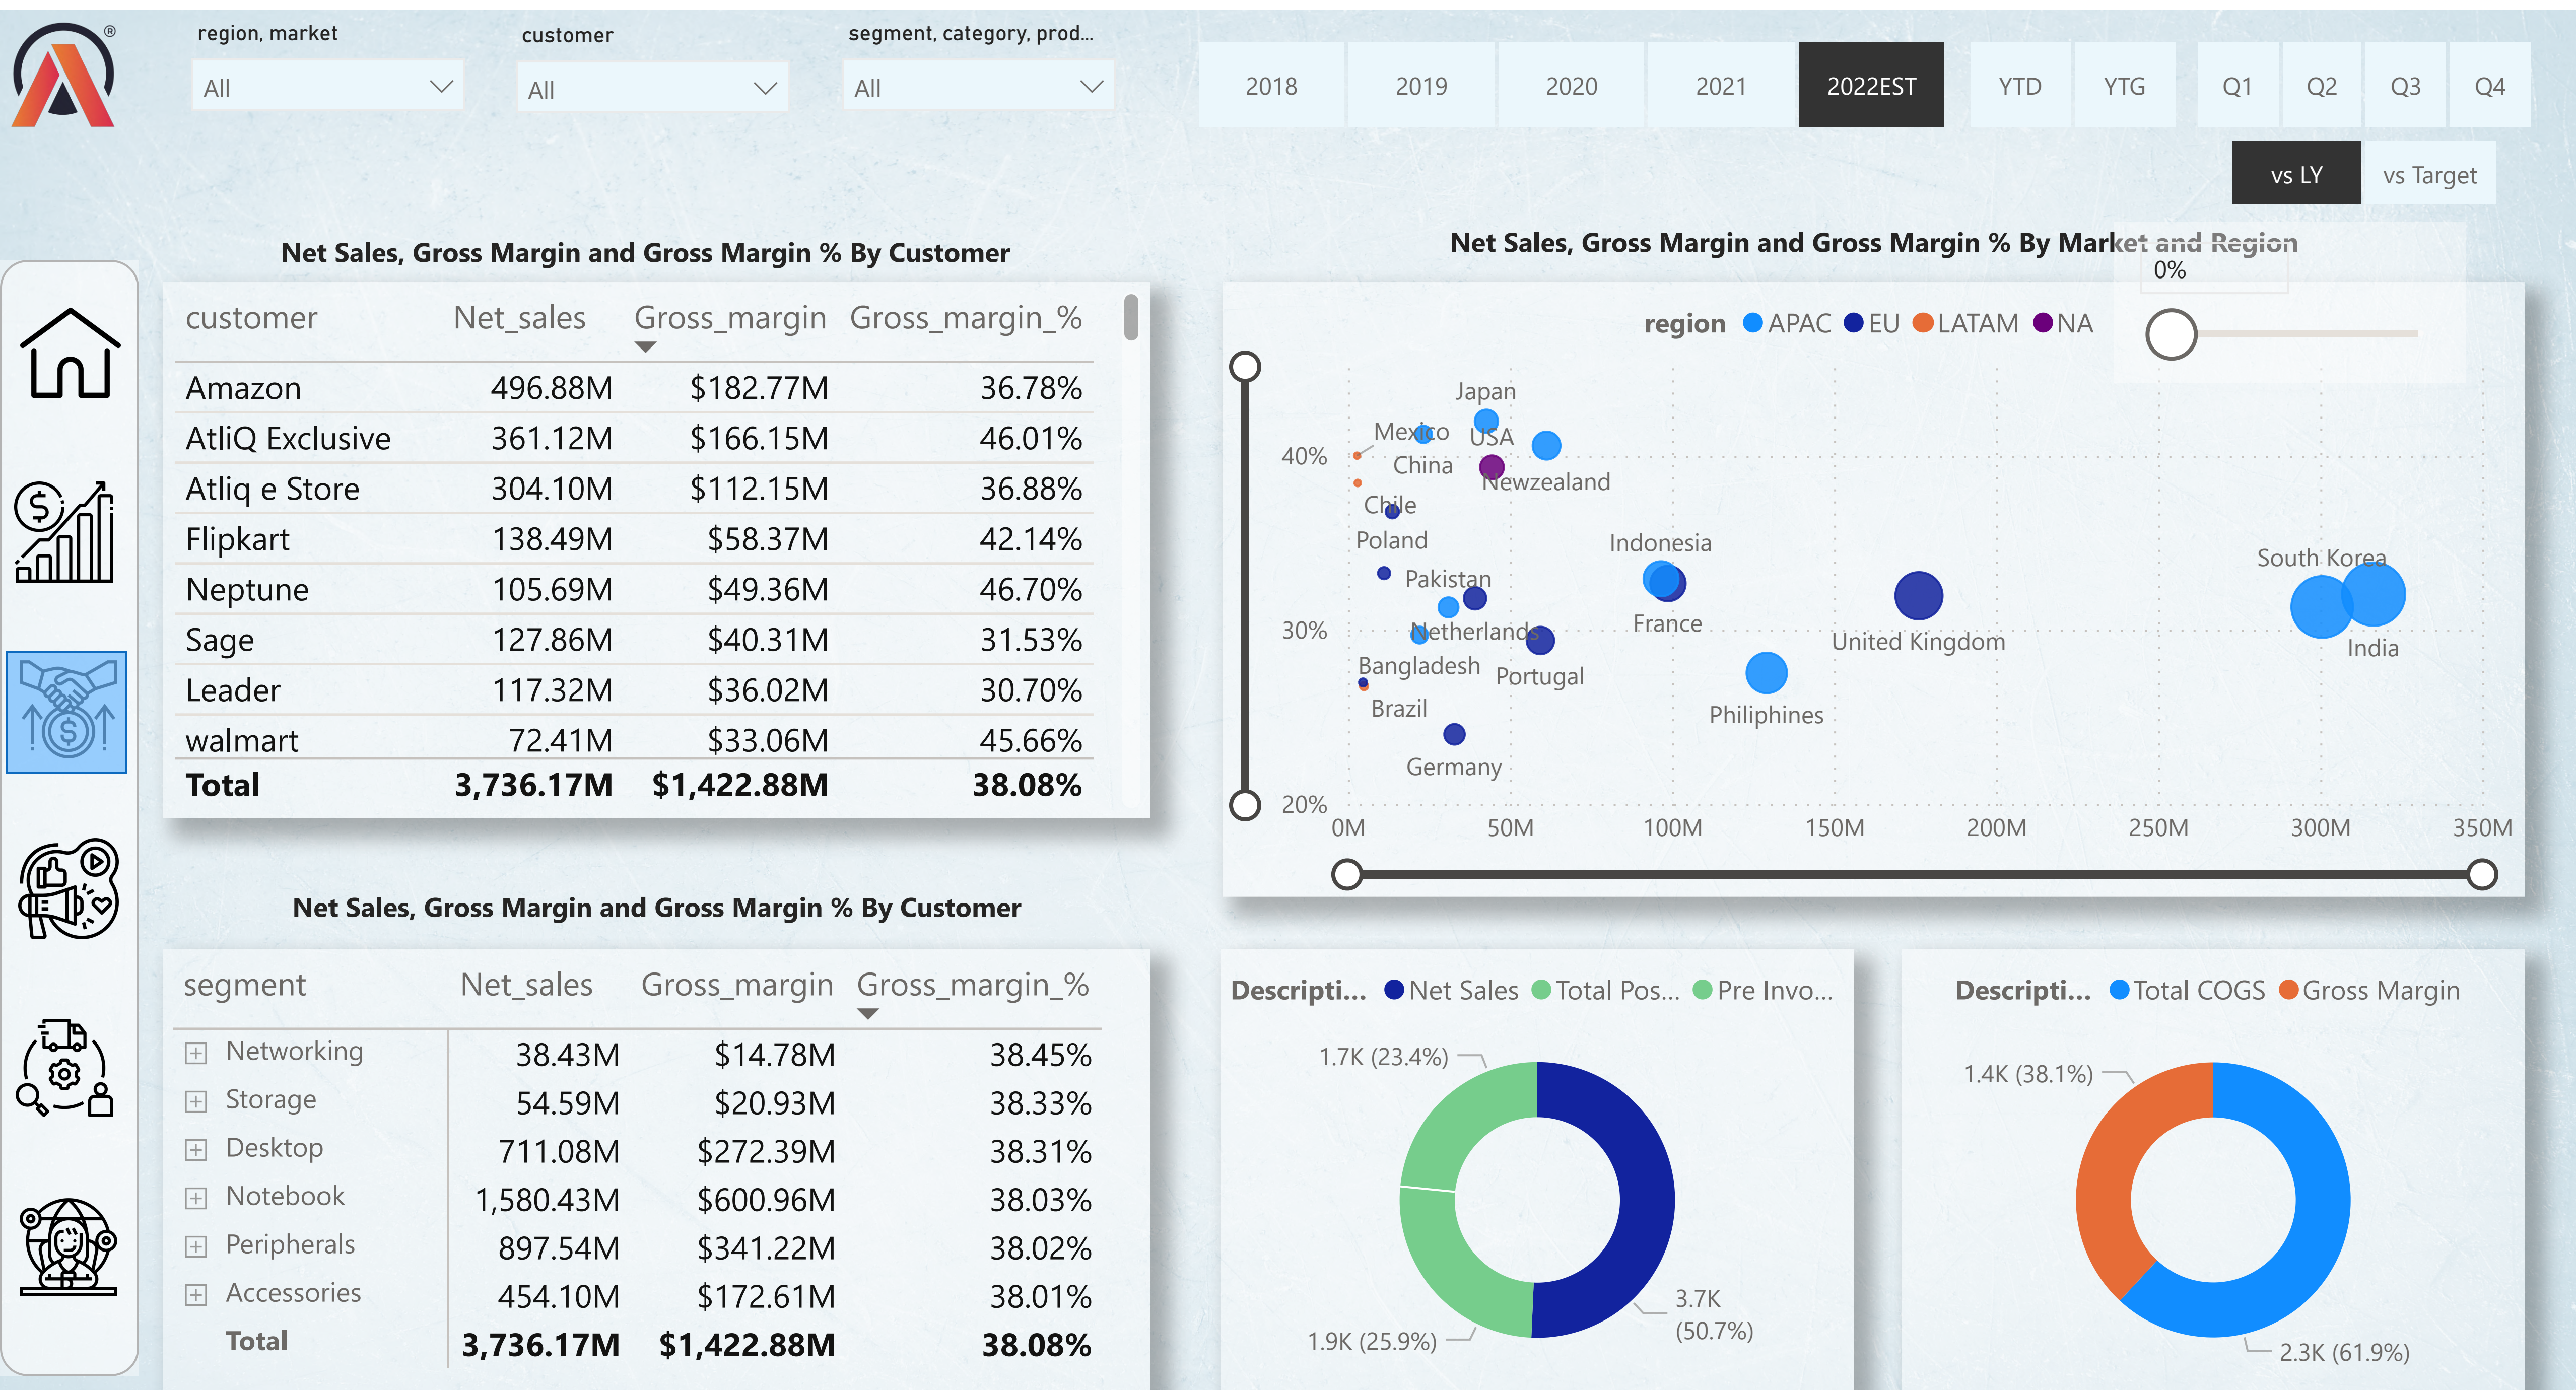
region, market
All

customer
All

segment, category, prod...
All

2018 2019 2020 2021 2022EST YTD YTG Q1 Q2 Q3 Q4

vs LY vs Target

Net Sales, Gross Margin and Gross Margin % By Customer

| customer | Net_sales | Gross_margin | Gross_margin_% |
|---|---|---|---|
| Amazon | 496.88M | $182.77M | 36.78% |
| AtliQ Exclusive | 361.12M | $166.15M | 46.01% |
| Atliq e Store | 304.10M | $112.15M | 36.88% |
| Flipkart | 138.49M | $58.37M | 42.14% |
| Neptune | 105.69M | $49.36M | 46.70% |
| Sage | 127.86M | $40.31M | 31.53% |
| Leader | 117.32M | $36.02M | 30.70% |
| walmart | 72.41M | $33.06M | 45.66% |
| Total | 3,736.17M | $1,422.88M | 38.08% |

Net Sales, Gross Margin and Gross Margin % By Market and Region

0%

region APAC EU LATAM NA

Japan
Mexico USA
China Newzealand
Chile
Poland Indonesia
Pakistan South Korea
Netherland France United Kingdom India
Bangladesh Portugal
Brazil Philiphines
Germany

40%
30%
20%
0M 50M 100M 150M 200M 250M 300M 350M

Net Sales, Gross Margin and Gross Margin % By Customer

| segment | Net_sales | Gross_margin | Gross_margin_% |
|---|---|---|---|
| Networking | 38.43M | $14.78M | 38.45% |
| Storage | 54.59M | $20.93M | 38.33% |
| Desktop | 711.08M | $272.39M | 38.31% |
| Notebook | 1,580.43M | $600.96M | 38.03% |
| Peripherals | 897.54M | $341.22M | 38.02% |
| Accessories | 454.10M | $172.61M | 38.01% |
| Total | 3,736.17M | $1,422.88M | 38.08% |

Descripti... Net Sales Total Pos... Pre Invo...
1.7K (23.4%)
3.7K (50.7%)
1.9K (25.9%)

Descripti... Total COGS Gross Margin
1.4K (38.1%)
2.3K (61.9%)